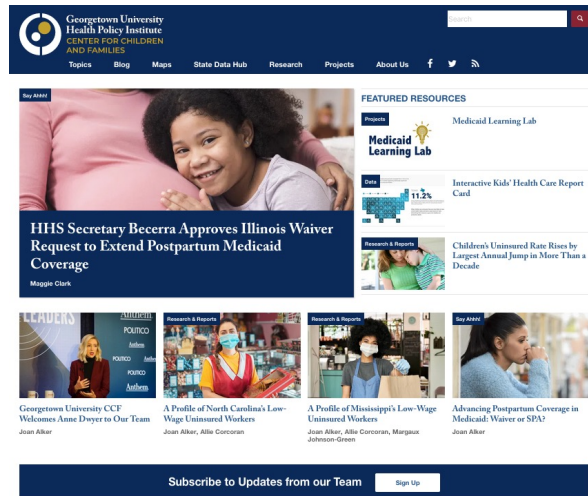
Georgetown University Health Policy Institute
CENTER FOR CHILDREN AND FAMILIES

Search

Topics Blog Maps State Data Hub Research Projects About Us

Say Ahhh!

HHS Secretary Becerra Approves Illinois Waiver Request to Extend Postpartum Medicaid Coverage

Maggie Clark

FEATURED RESOURCES

Projects
Medicaid Learning Lab
Medicaid Learning Lab

Data
11.2%
Interactive Kids' Health Care Report Card

Research & Reports
Children's Uninsured Rate Rises by Largest Annual Jump in More Than a Decade

LEADERS
Anthem
POLITICO
Georgetown University CCF Welcomes Anne Dwyer to Our Team
Joan Alker

Research & Reports
A Profile of North Carolina's Low-Wage Uninsured Workers
Joan Alker, Allie Corcoran

Research & Reports
A Profile of Mississippi's Low-Wage Uninsured Workers
Joan Alker, Allie Corcoran, Margaux Johnson-Green

Say Ahhh!
Advancing Postpartum Coverage in Medicaid: Waiver or SPA?
Joan Alker

Subscribe to Updates from our Team
Sign Up